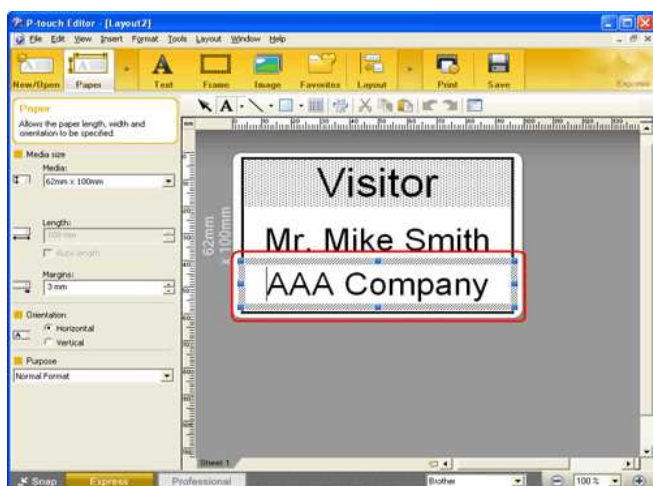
P-touch Editor - [Layout2]

File Edit View Insert Format Tools Layout Window Help

New/Open Paper Text Frame Image Favorites Layout Print Save Express

Paper
Allows the paper length, width and orientation to be specified.

Media size
Media:
62mm x 100mm

Length:
100 mm
Auto length

Margins:
3 mm

Orientation
Horizontal
Vertical

Purpose
Normal Format

62mm x 100mm

Visitor

Mr. Mike Smith

AAA Company

Sheet 1

Snap Express Professional

Brother

100 %